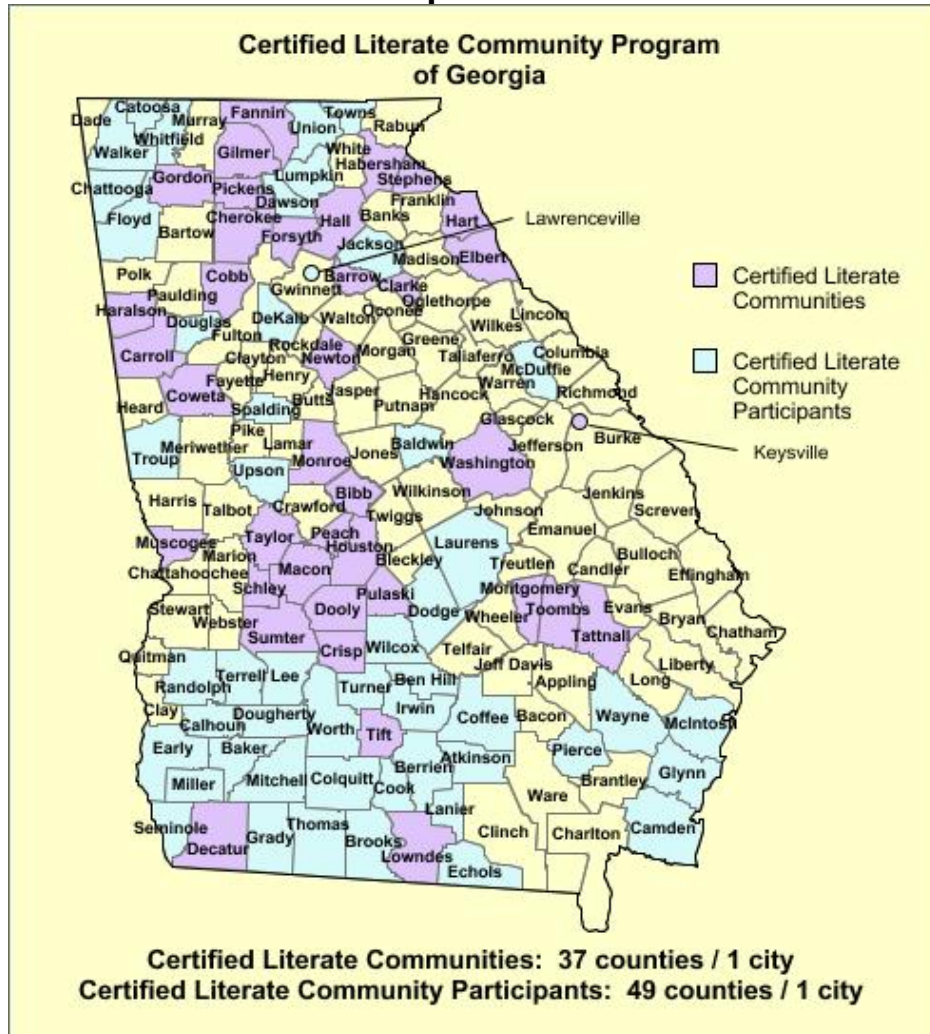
Certified Literate Community Program of Georgia

Catoosa Dade Murray Fannin Towns Union Rabun Whitfield Walker Gilmer White Habersham Gordon Lumpkin Chattooga Pickens Stephens Dawson Franklin Floyd Cherokee Hall Banks Hart Bartow Forsyth Jackson Elbert Madison Polk Barrow Cobb Gwinnett Clarke Paulding Oglethorpe Haralson Douglas DeKalb Walton Oconee Wilkes Lincoln Fulton Greene Carroll Rockdale Newton Morgan Taliaferro Columbia Clayton McDuffie Henry Fayette Warren Coweta Hancock Richmond Jasper Putnam Heard Spalding Butts Glascock Pike Jefferson Burke Meriwether Lamar Jones Baldwin Troup Monroe Washington Upson Harris Talbot Crawford Bibb Wilkinson Jenkins Screven Twiggs Johnson Emanuel Peach Muscogee Taylor Houston Laurens Marion Bulloch Treutlen Candler Macon Bleckley Chattahoochee Effingham Schley Montgomery Pulaski Dooly Toombs Evans Stewart Dodge Wheeler Webster Bryan Chatham Tattnall Sumter Crisp Wilcox Telfair Quitman Liberty Jeff Davis Terrell Lee Turner Ben Hill Long Randolph Appling Irwin Clay Calhoun Dougherty Coffee Bacon Wayne McIntosh Worth Tift Early Baker Pierce Atkinson Berrien Glynn Miller Mitchell Colquitt Cook Brantley Ware Lanier Seminole Thomas Camden Clinch Charlton Brooks Grady Decatur Lowndes Echols

Lawrenceville

Keysville

Certified Literate Communities

Certified Literate Community Participants

Certified Literate Communities: 37 counties / 1 city
Certified Literate Community Participants: 49 counties / 1 city